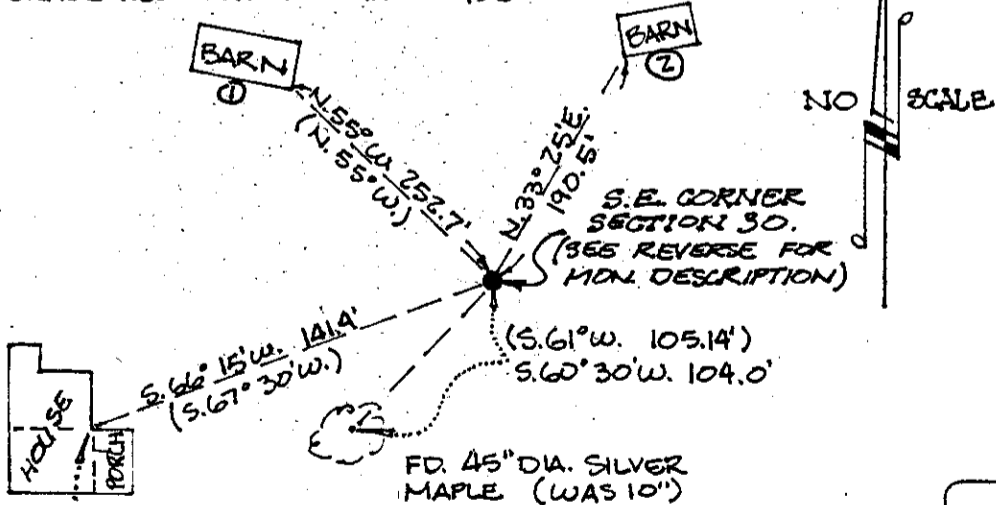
BARN
①
N.55° W. 252.7'
(N. 55° W.)

BARN
②
N.33° 25'E.
190.5'

NO SCALE

S.E. CORNER
SECTION 30.
(SEE REVERSE FOR
MON. DESCRIPTION)

HOUSE
PORCH
S.66° 15'W. 141.4'
(S.67° 30'W.)

(S.61°W. 105.14')
S.60°30'W. 104.0'

FD. 45" DIA. SILVER
MAPLE (WAS 10")